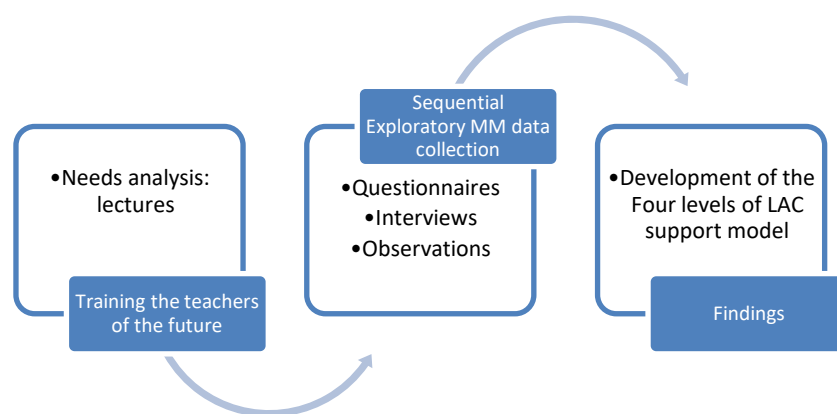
•Needs analysis: lectures

Training the teachers of the future

Sequential Exploratory MM data collection

•Questionnaires
•Interviews
•Observations

•Development of the Four levels of LAC support model

Findings